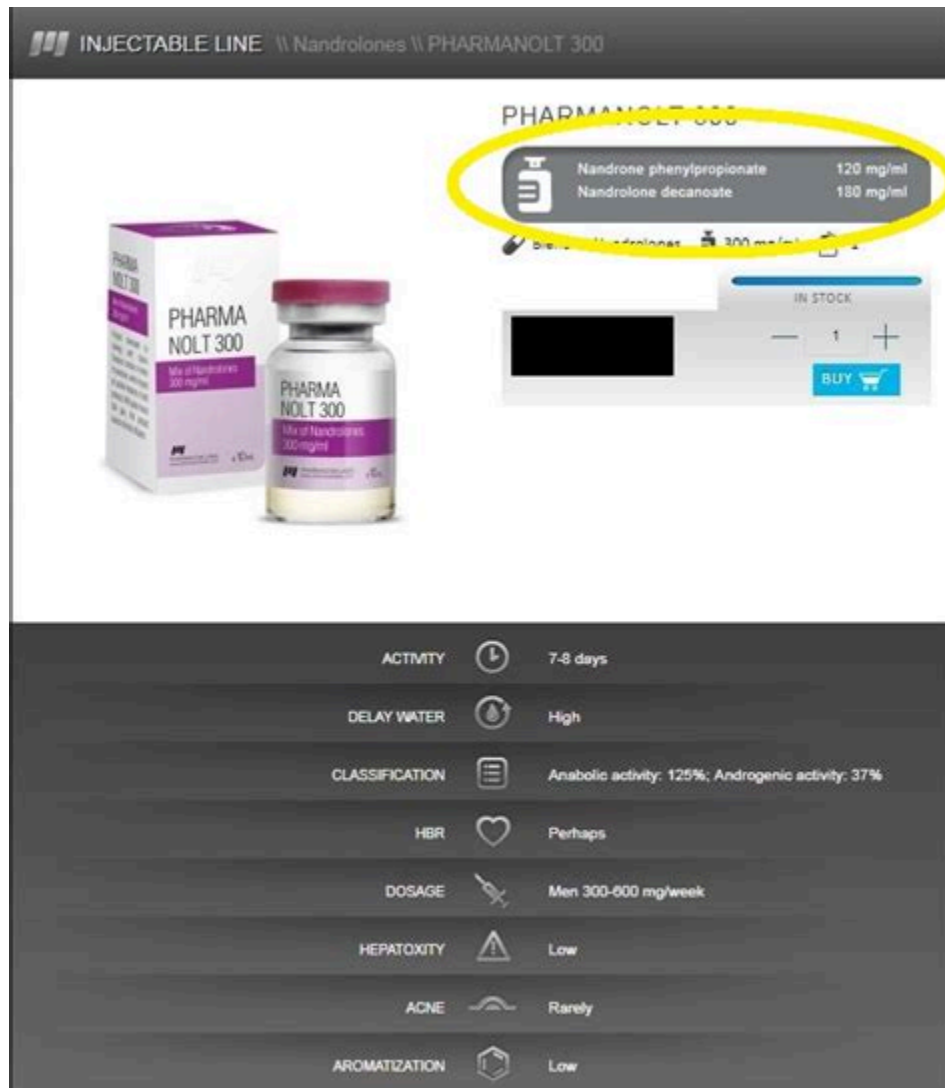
INJECTABLE LINE \\ Nandrolones \\ PHARMANOLT 300

PHARMANOLT 300

| Nandrone phenylpropionate | 120 mg/ml |
|---|---|
| Nandrolone decanoate | 180 mg/ml |

Blend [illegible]ndrolones 300 mg/ml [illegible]

IN STOCK

— 1 +

BUY

PHARMA NOLT 300
Mix of Nandrolones 300 mg/ml

PHARMA NOLT 300
Mix of Nandrolones 300 mg/ml

| ACTIVITY | 7-8 days |
|---|---|
| DELAY WATER | High |
| CLASSIFICATION | Anabolic activity: 125%; Androgenic activity: 37% |
| HBR | Perhaps |
| DOSAGE | Men 300-600 mg/week |
| HEPATOXITY | Low |
| ACNE | Rarely |
| AROMATIZATION | Low |